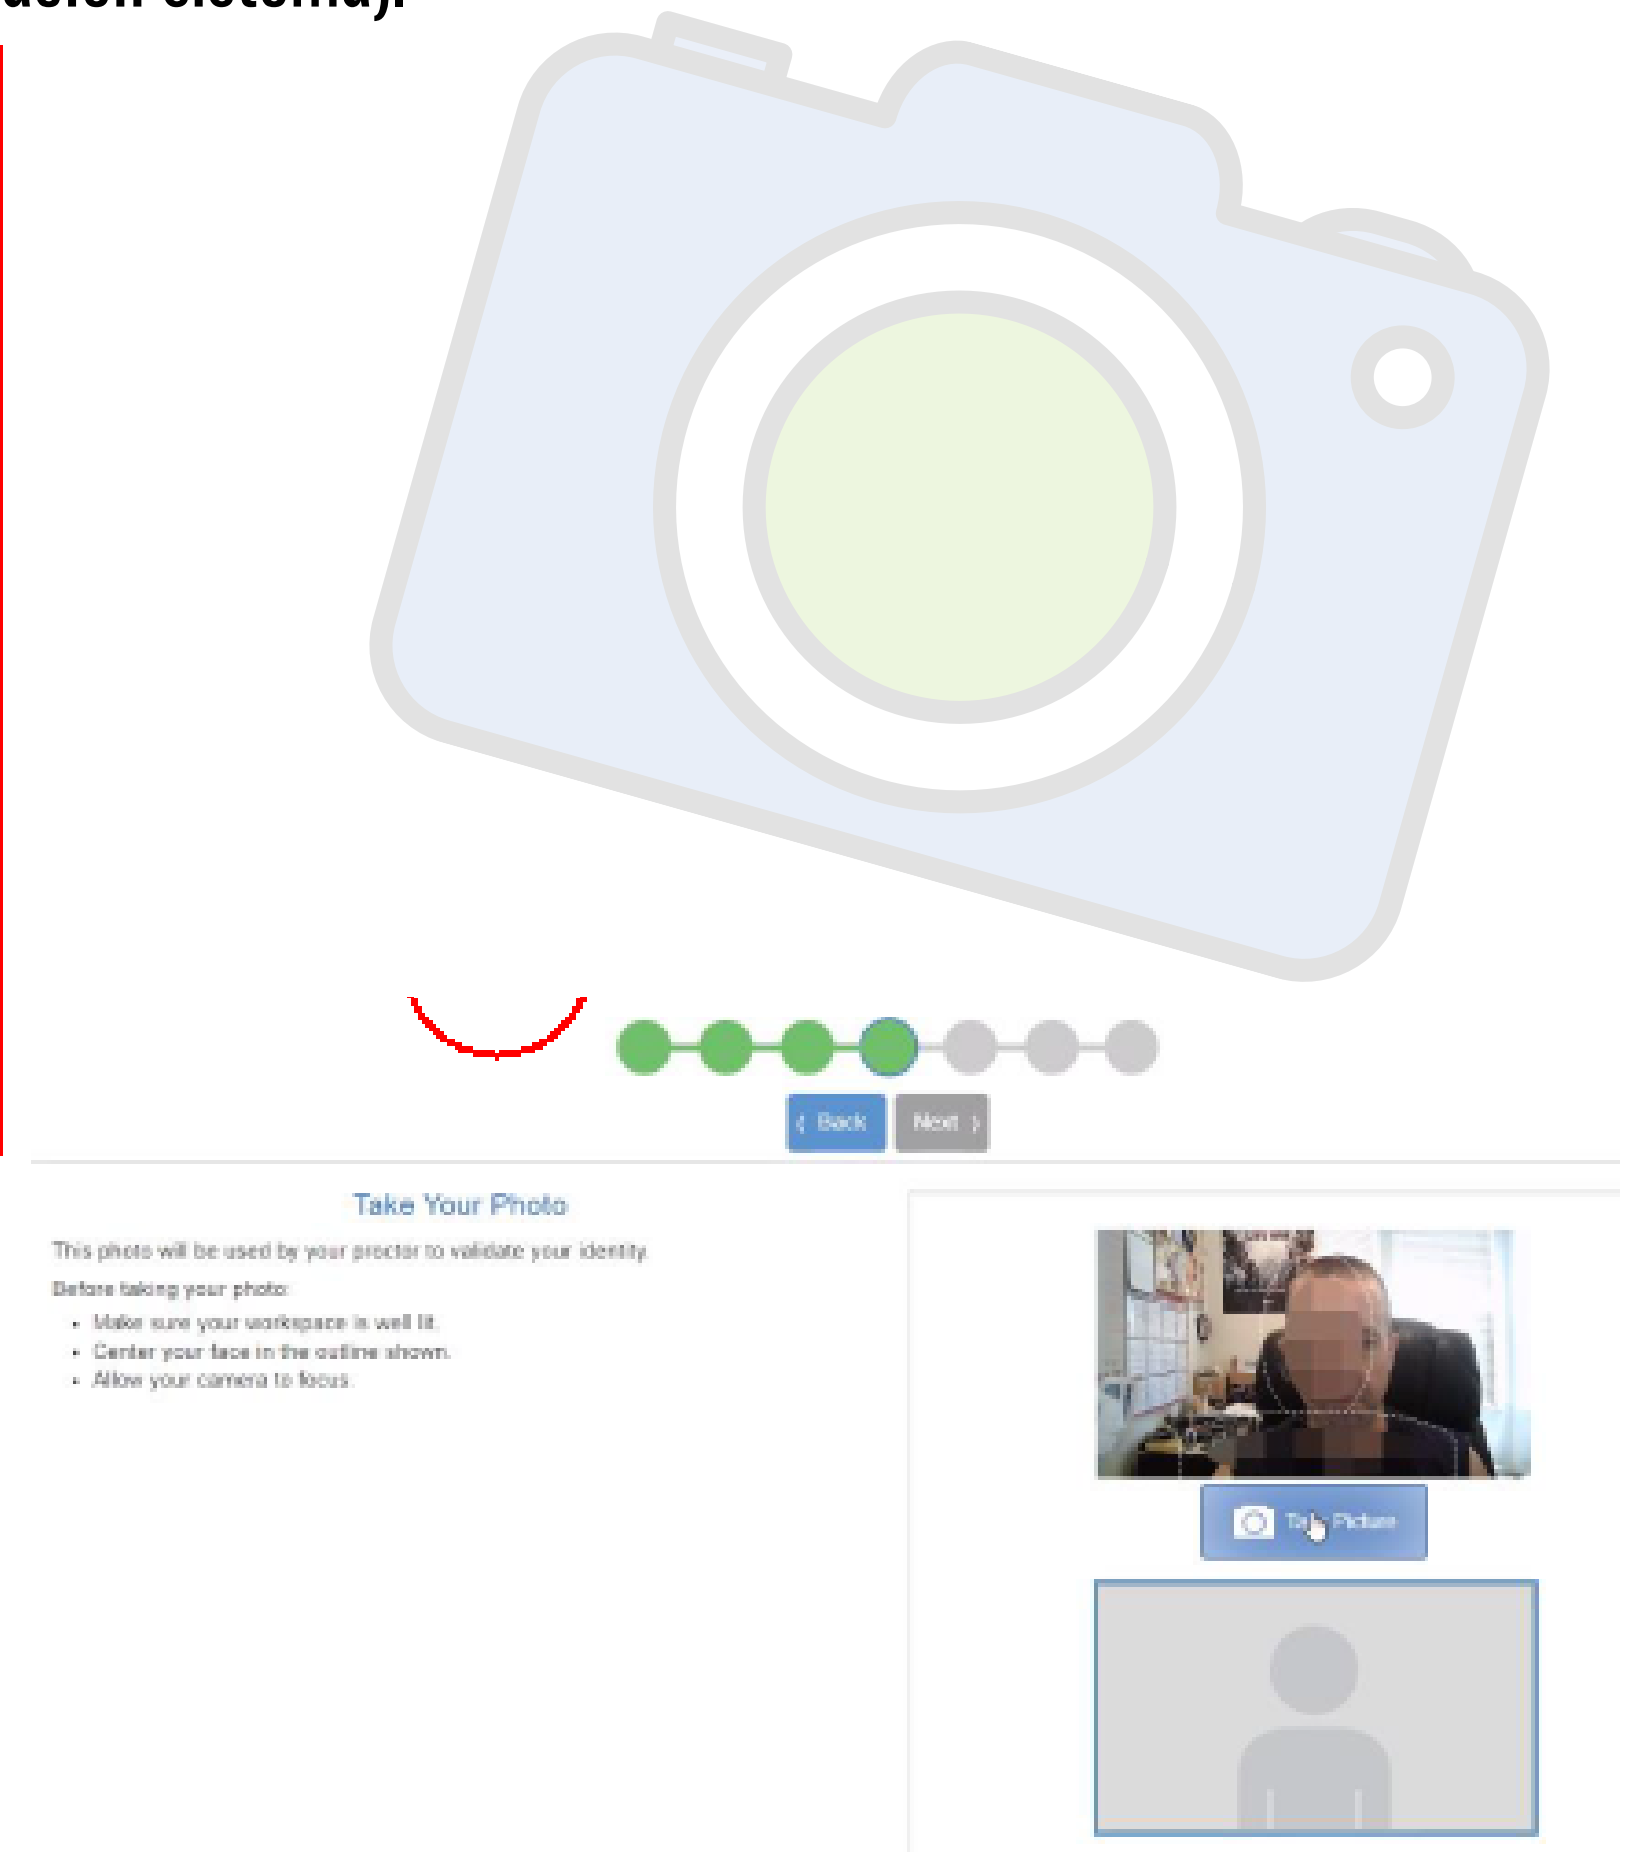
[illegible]

‹ Back Next ›

Take Your Photo

This photo will be used by your proctor to validate your identity.

Before taking your photo:

- Make sure your workspace is well lit.
- Center your face in the outline shown.
- Allow your camera to focus.

Take Picture